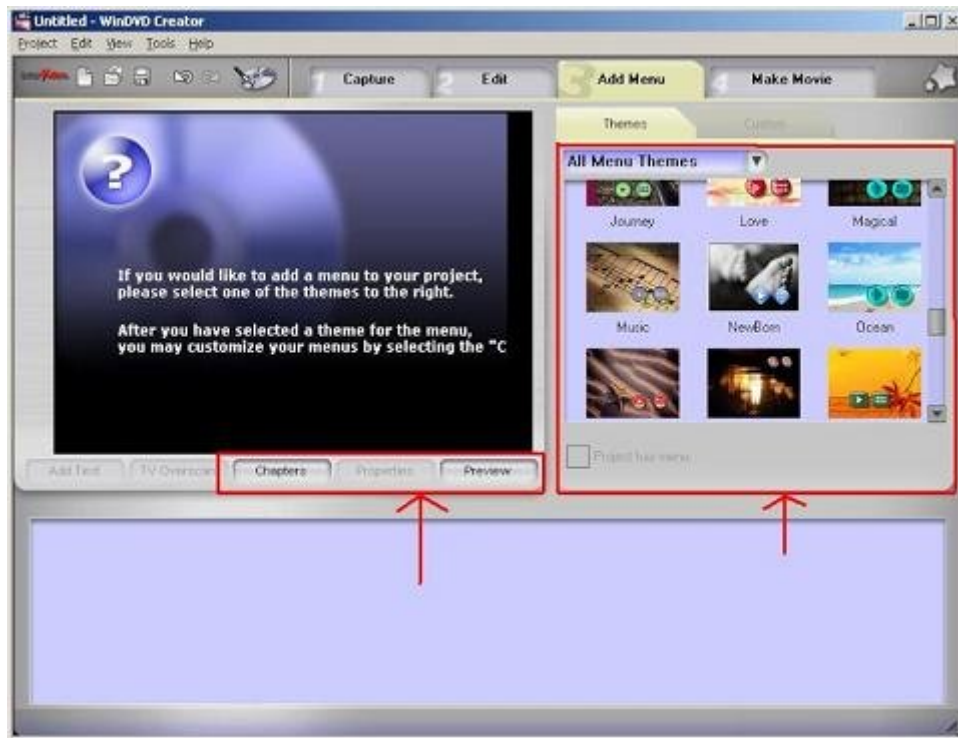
Untitled - WinDVD Creator

Project Edit View Tools Help

1 Capture 2 Edit 3 Add Menu 4 Make Movie

Themes Custom

All Menu Themes

If you would like to add a menu to your project, please select one of the themes to the right.

After you have selected a theme for the menu, you may customize your menus by selecting the "C

Journey Love Magical

Music NewBorn Ocean

Add Text TV Overscan Chapters Properties Preview

Project has menu